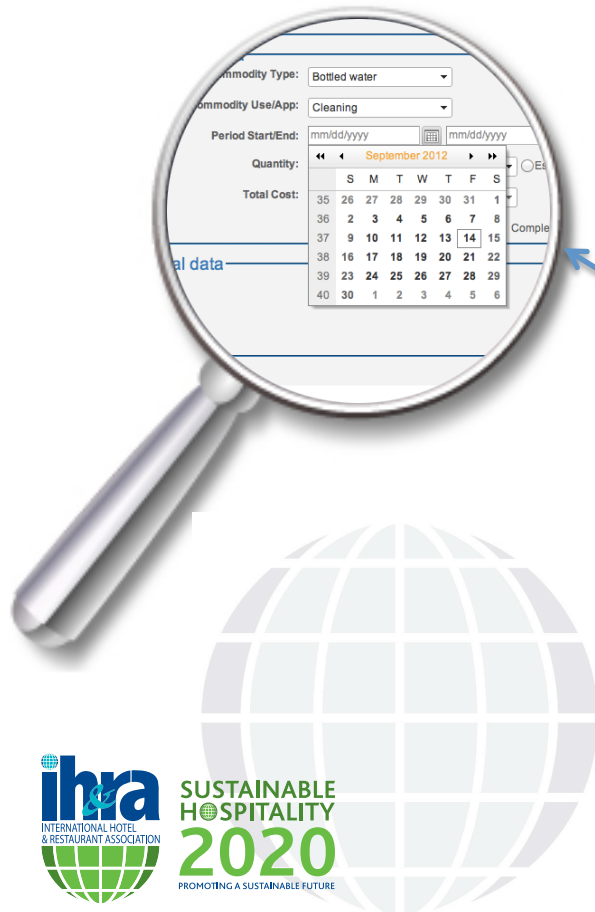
mmodity Type: Bottled water

ommodity Use/App: Cleaning

Period Start/End: mm/dd/yyyy mm/dd/yyyy

Quantity:

Total Cost:

al data

September 2012

|  | S | M | T | W | T | F | S |
|---|---|---|---|---|---|---|---|
| 35 | 26 | 27 | 28 | 29 | 30 | 31 | 1 |
| 36 | 2 | 3 | 4 | 5 | 6 | 7 | 8 |
| 37 | 9 | 10 | 11 | 12 | 13 | 14 | 15 |
| 38 | 16 | 17 | 18 | 19 | 20 | 21 | 22 |
| 39 | 23 | 24 | 25 | 26 | 27 | 28 | 29 |
| 40 | 30 | 1 | 2 | 3 | 4 | 5 | 6 |

Es

Comple

ih&ra
INTERNATIONAL HOTEL & RESTAURANT ASSOCIATION

SUSTAINABLE HOSPITALITY 2020
PROMOTING A SUSTAINABLE FUTURE